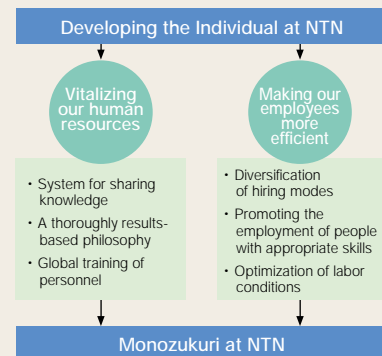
Developing the Individual at NTN

Vitalizing our human resources

Making our employees more efficient

・System for sharing knowledge
・A thoroughly results-based philosophy
・Global training of personnel

・Diversification of hiring modes
・Promoting the employment of people with appropriate skills
・Optimization of labor conditions

Monozukuri at NTN